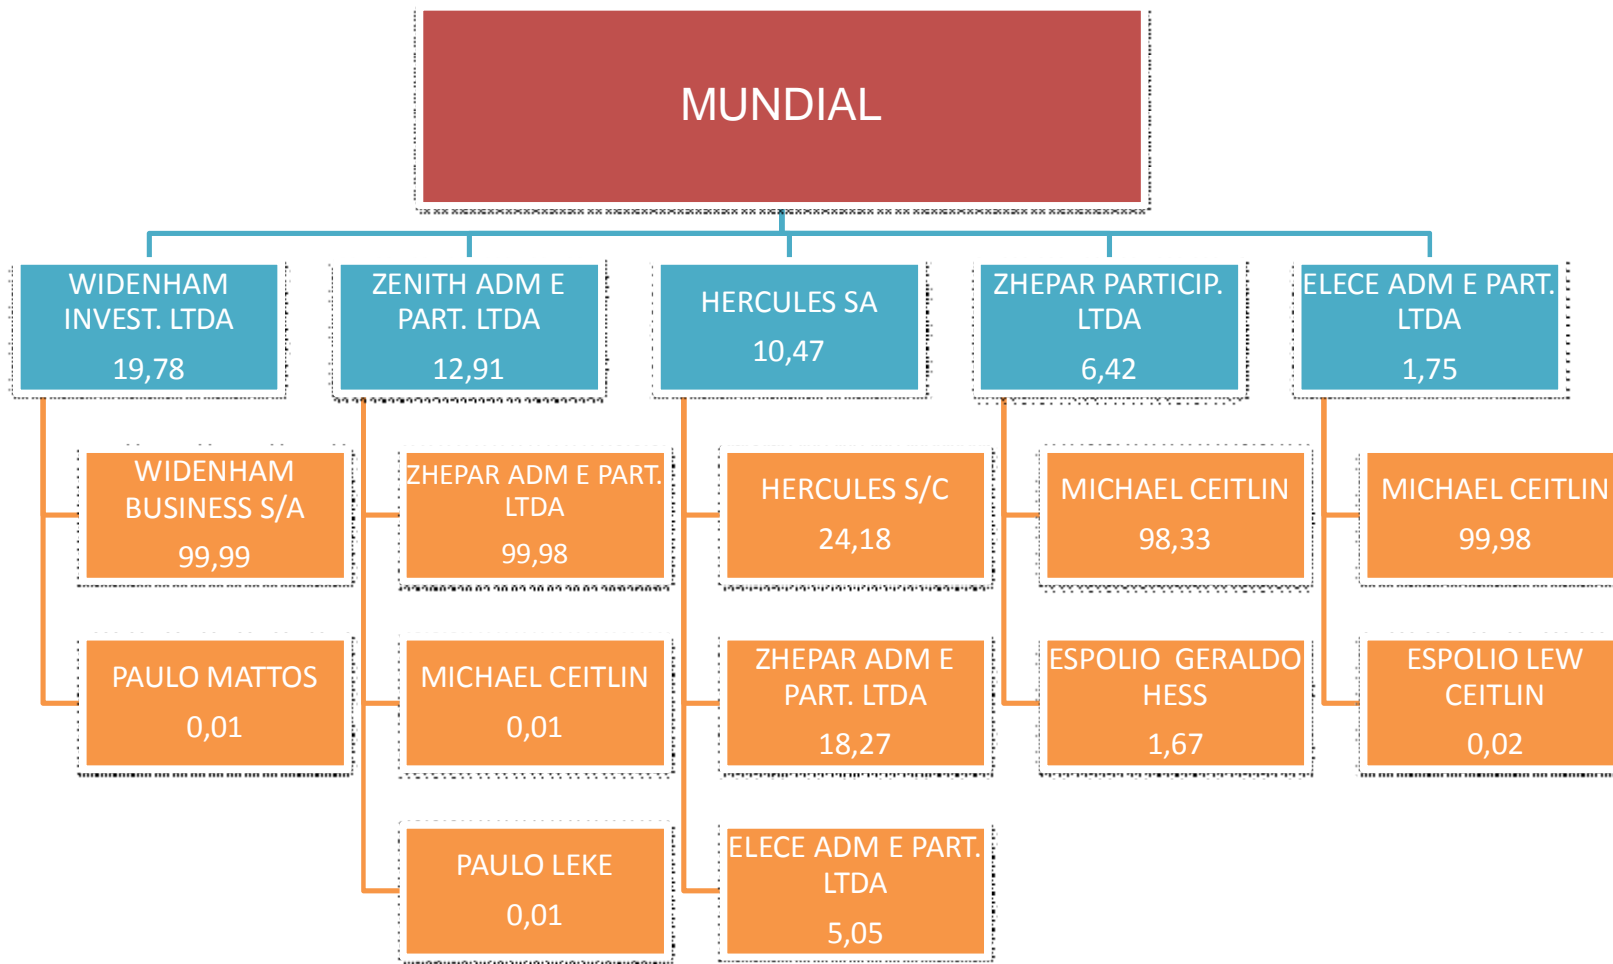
MUNDIAL

WIDENHAM INVEST. LTDA
19,78

WIDENHAM BUSINESS S/A
99,99

PAULO MATTOS
0,01

ZENITH ADM E PART. LTDA
12,91

ZHEPAR ADM E PART. LTDA
99,98

MICHAEL CEITLIN
0,01

PAULO LEKE
0,01

HERCULES SA
10,47

HERCULES S/C
24,18

ZHEPAR ADM E PART. LTDA
18,27

ELECE ADM E PART. LTDA
5,05

ZHEPAR PARTICIP. LTDA
6,42

MICHAEL CEITLIN
98,33

ESPOLIO GERALDO HESS
1,67

ELECE ADM E PART. LTDA
1,75

MICHAEL CEITLIN
99,98

ESPOLIO LEW CEITLIN
0,02